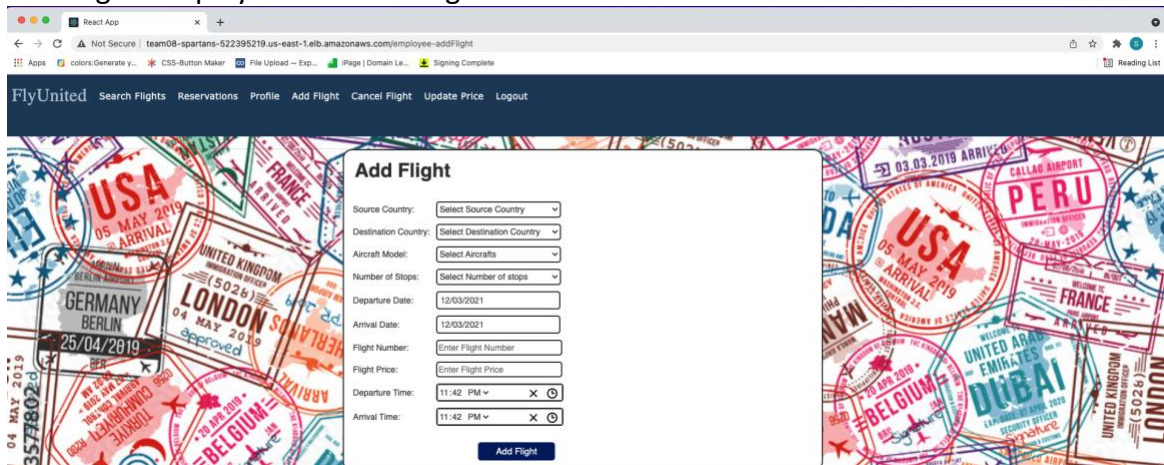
React App

Not Secure | team08-spartans-522395219.us-east-1.elb.amazonaws.com/employee-addFlight

Apps colors:Generate y... CSS-Button Maker File Upload — Exp... iPage | Domain Le... Signing Complete

Reading List

FlyUnited Search Flights Reservations Profile Add Flight Cancel Flight Update Price Logout

Add Flight

Source Country: Select Source Country

Destination Country: Select Destination Country

Aircraft Model: Select Aircrafts

Number of Stops: Select Number of stops

Departure Date: 12/03/2021

Arrival Date: 12/03/2021

Flight Number: Enter Flight Number

Flight Price: Enter Flight Price

Departure Time: 11:42 PM

Arrival Time: 11:42 PM

Add Flight

USA 05 MAY 2019 ARRIVAL GERMANY BERLIN 25/04/2019 UNITED KINGDOM LONDON 04 MAY 2019 approved FRANCE BELGIUM 03.03.2019 ARRIVED PERU CALLAO AIRPORT USA 05 MAY 2019 ARRIVAL FRANCE UNITED ARAB EMIRATES DUBAI BELGIUM UNITED KINGDOM